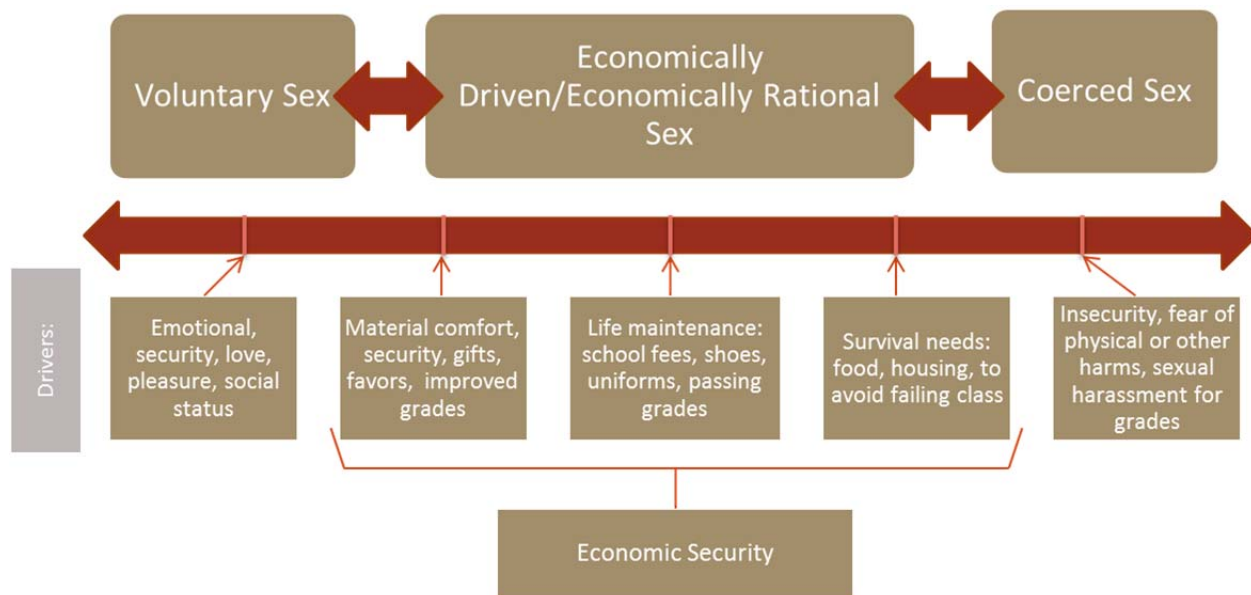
Voluntary Sex

Economically Driven/Economically Rational Sex

Coerced Sex

Drivers:

Emotional, security, love, pleasure, social status

Material comfort, security, gifts, favors, improved grades

Life maintenance: school fees, shoes, uniforms, passing grades

Survival needs: food, housing, to avoid failing class

Insecurity, fear of physical or other harms, sexual harassment for grades

Economic Security